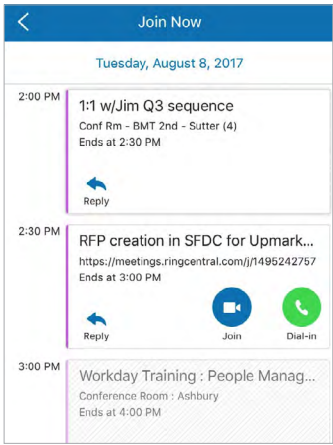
Join Now

Tuesday, August 8, 2017

2:00 PM
1:1 w/Jim Q3 sequence
Conf Rm - BMT 2nd - Sutter (4)
Ends at 2:30 PM
Reply

2:30 PM
RFP creation in SFDC for Upmark...
https://meetings.ringcentral.com/j/1495242757
Ends at 3:00 PM
Reply
Join
Dial-in

3:00 PM
Workday Training : People Manag...
Conference Room : Ashbury
Ends at 4:00 PM